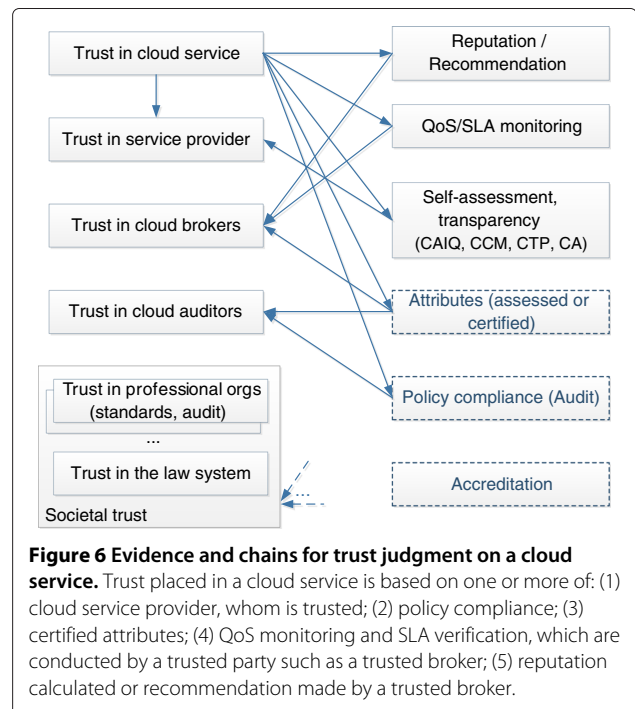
Trust in cloud service

Trust in service provider

Trust in cloud brokers

Trust in cloud auditors

Trust in professional orgs (standards, audit)

...

Trust in the law system

Societal trust

Reputation / Recommendation

QoS/SLA monitoring

Self-assessment, transparency (CAIQ, CCM, CTP, CA)

Attributes (assessed or certified)

Policy compliance (Audit)

Accreditation

...

**Figure 6 Evidence and chains for trust judgment on a cloud service.** Trust placed in a cloud service is based on one or more of: (1) cloud service provider, whom is trusted; (2) policy compliance; (3) certified attributes; (4) QoS monitoring and SLA verification, which are conducted by a trusted party such as a trusted broker; (5) reputation calculated or recommendation made by a trusted broker.